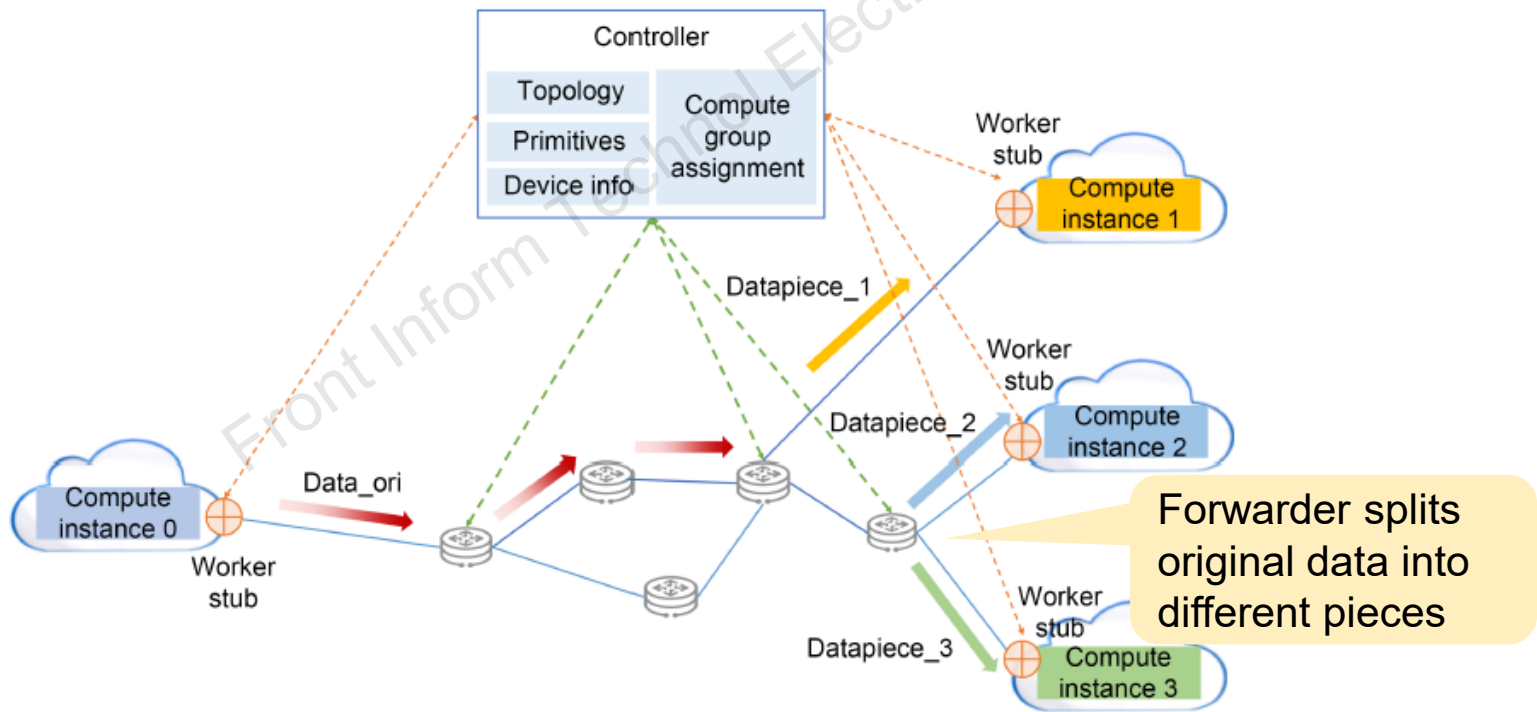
Controller

Topology

Primitives

Device info

Compute group assignment

Worker stub

Compute instance 1

Datapiece_1

Worker stub

Compute instance 2

Datapiece_2

Compute instance 0

Data_ori

Worker stub

Forwarder splits original data into different pieces

Worker stub

Datapiece_3

Compute instance 3

Front Inform Technol Elect